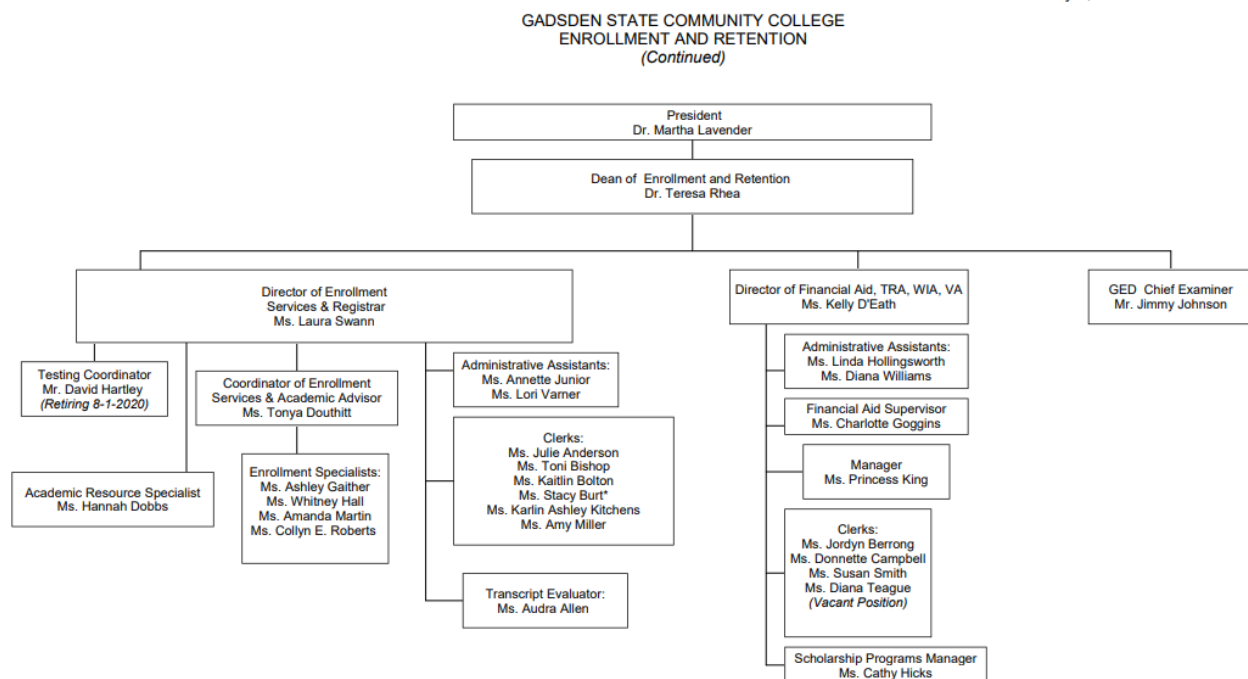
GADSDEN STATE COMMUNITY COLLEGE
ENROLLMENT AND RETENTION
(Continued)

President
Dr. Martha Lavender

Dean of Enrollment and Retention
Dr. Teresa Rhea

Director of Enrollment Services & Registrar
Ms. Laura Swann

Director of Financial Aid, TRA, WIA, VA
Ms. Kelly D'Eath

GED Chief Examiner
Mr. Jimmy Johnson

Testing Coordinator
Mr. David Hartley
(Retiring 8-1-2020)

Coordinator of Enrollment Services & Academic Advisor
Ms. Tonya Douthitt

Administrative Assistants:
Ms. Annette Junior
Ms. Lori Varner

Clerks:
Ms. Julie Anderson
Ms. Toni Bishop
Ms. Kaitlin Bolton
Ms. Stacy Burt*
Ms. Karlin Ashley Kitchens
Ms. Amy Miller

Academic Resource Specialist
Ms. Hannah Dobbs

Enrollment Specialists:
Ms. Ashley Gaither
Ms. Whitney Hall
Ms. Amanda Martin
Ms. Collyn E. Roberts

Transcript Evaluator:
Ms. Audra Allen

Administrative Assistants:
Ms. Linda Hollingsworth
Ms. Diana Williams

Financial Aid Supervisor
Ms. Charlotte Goggins

Manager
Ms. Princess King

Clerks:
Ms. Jordyn Berrong
Ms. Donnette Campbell
Ms. Susan Smith
Ms. Diana Teague
(Vacant Position)

Scholarship Programs Manager
Ms. Cathy Hicks